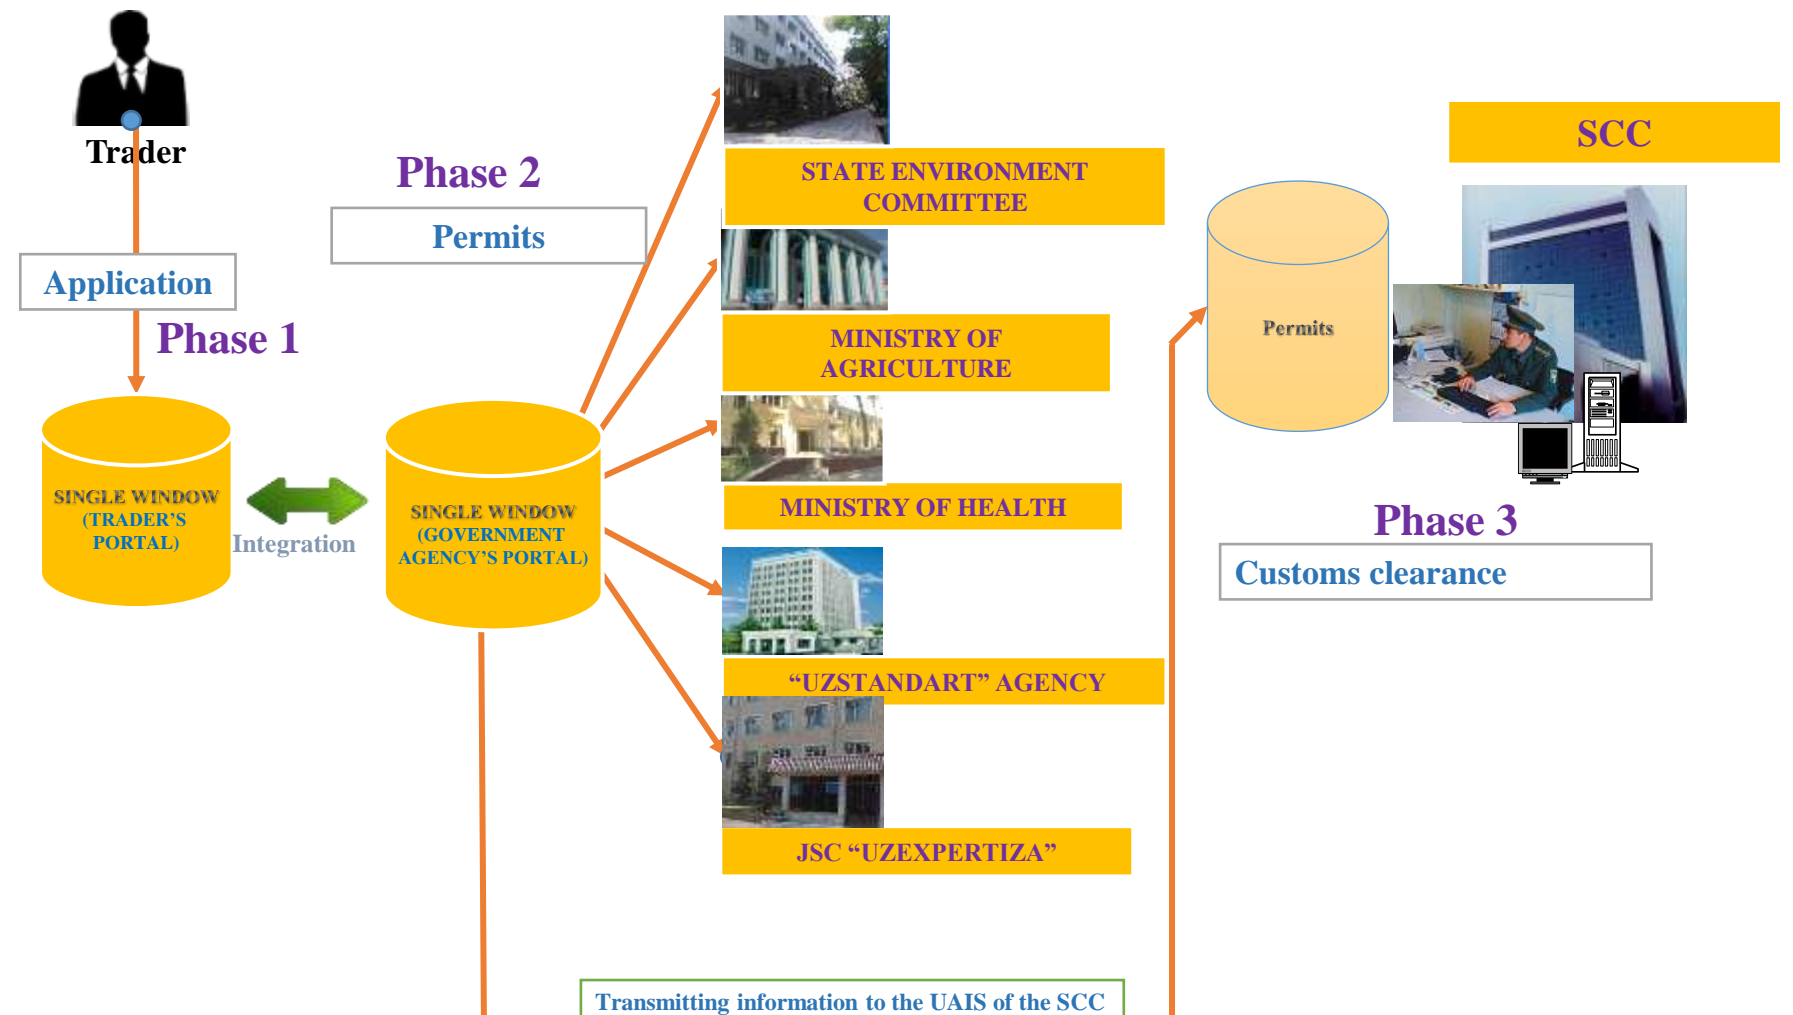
Trader

Application

Phase 1

SINGLE WINDOW (TRADER'S PORTAL)

Integration

Phase 2

Permits

SINGLE WINDOW (GOVERNMENT AGENCY'S PORTAL)

STATE ENVIRONMENT COMMITTEE

MINISTRY OF AGRICULTURE

MINISTRY OF HEALTH

"UZSTANDART" AGENCY

JSC "UZEXPERTIZA"

SCC

Permits

Phase 3

Customs clearance

Transmitting information to the UAIS of the SCC